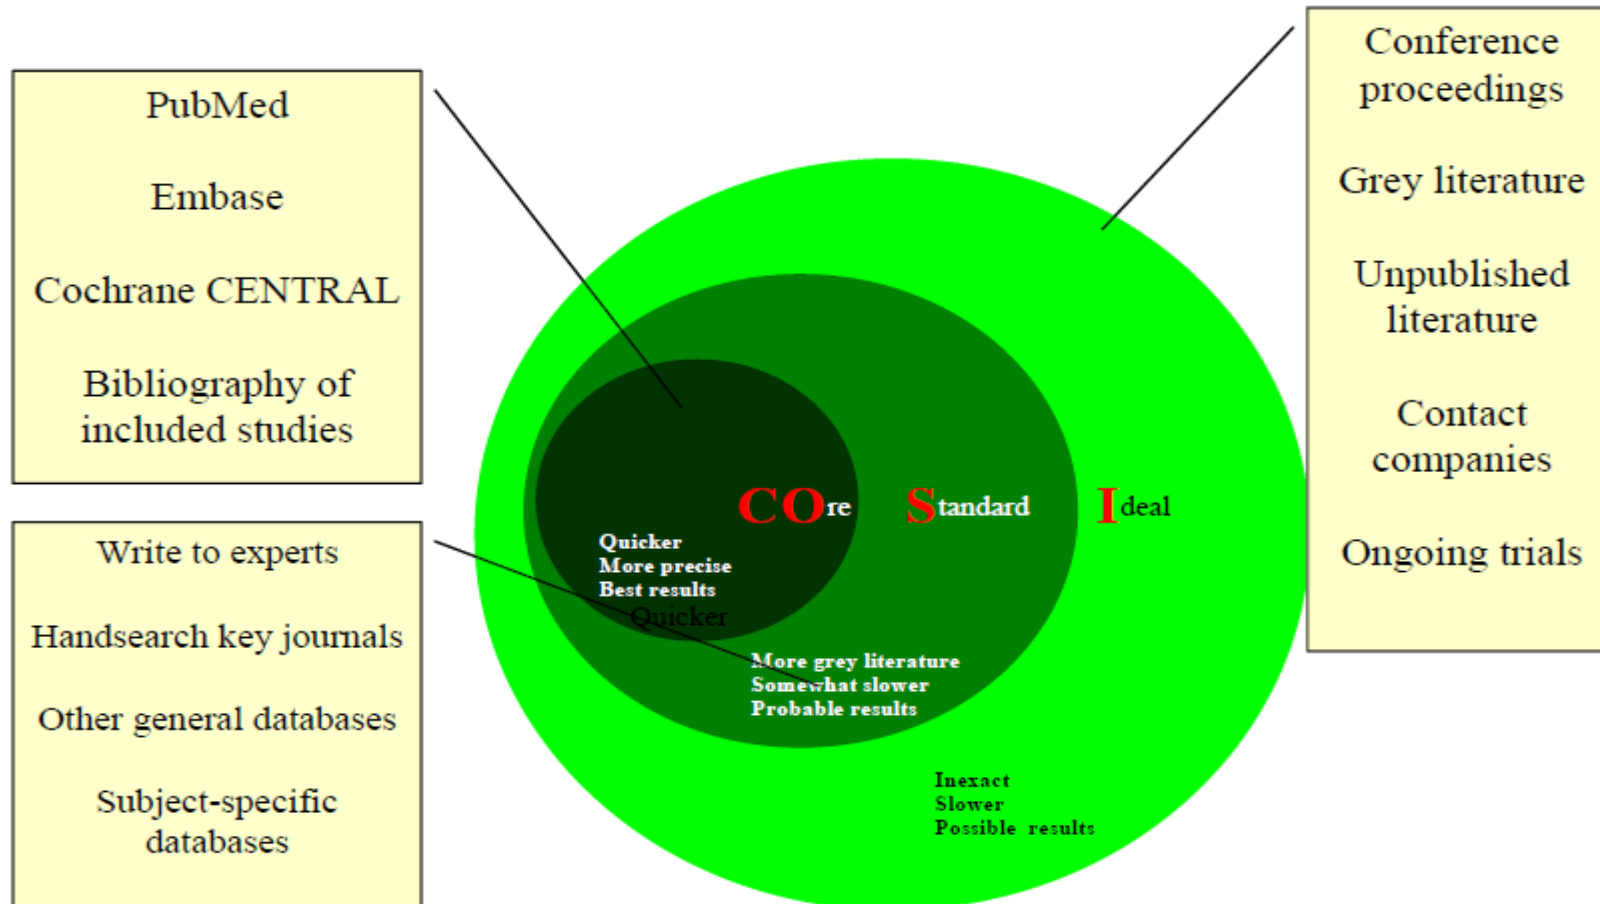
PubMed

Embase

Cochrane CENTRAL

Bibliography of included studies

Write to experts

Handsearch key journals

Other general databases

Subject-specific databases

Conference proceedings

Grey literature

Unpublished literature

Contact companies

Ongoing trials

COre Standard Ideal

Quicker
More precise
Best results
Quicker

More grey literature
Somewhat slower
Probable results

Inexact
Slower
Possible results